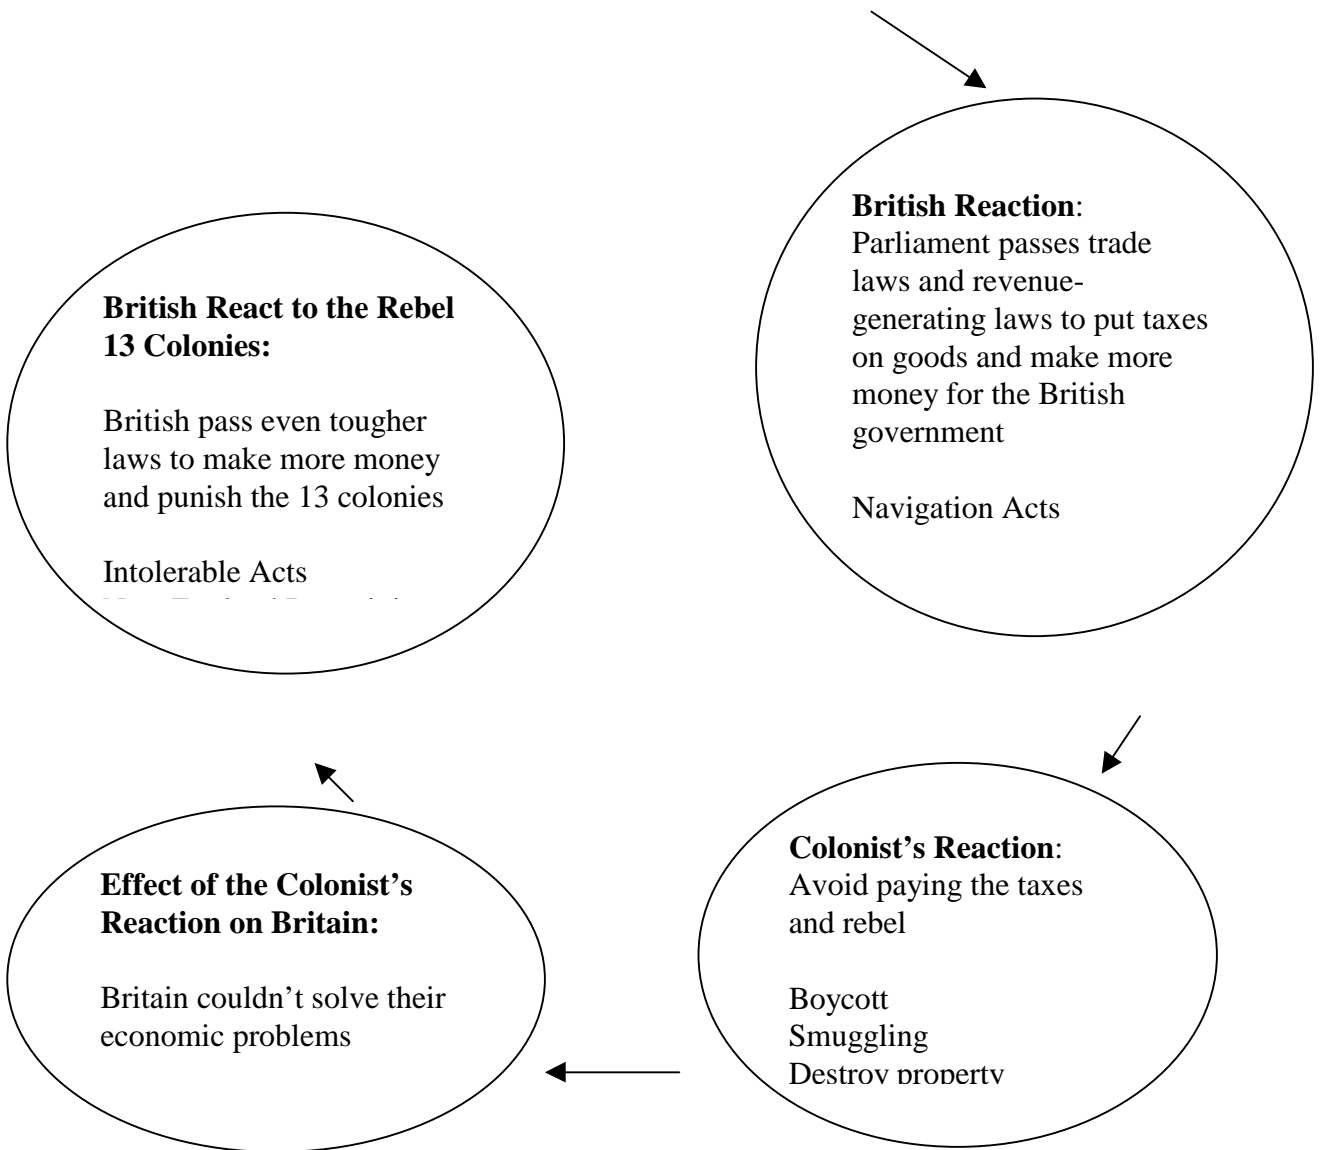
British Reaction:
Parliament passes trade laws and revenue-generating laws to put taxes on goods and make more money for the British government

Navigation Acts

Colonist's Reaction:
Avoid paying the taxes and rebel

Boycott
Smuggling
Destroy property

Effect of the Colonist's Reaction on Britain:

Britain couldn't solve their economic problems

British React to the Rebel 13 Colonies:

British pass even tougher laws to make more money and punish the 13 colonies

Intolerable Acts
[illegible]